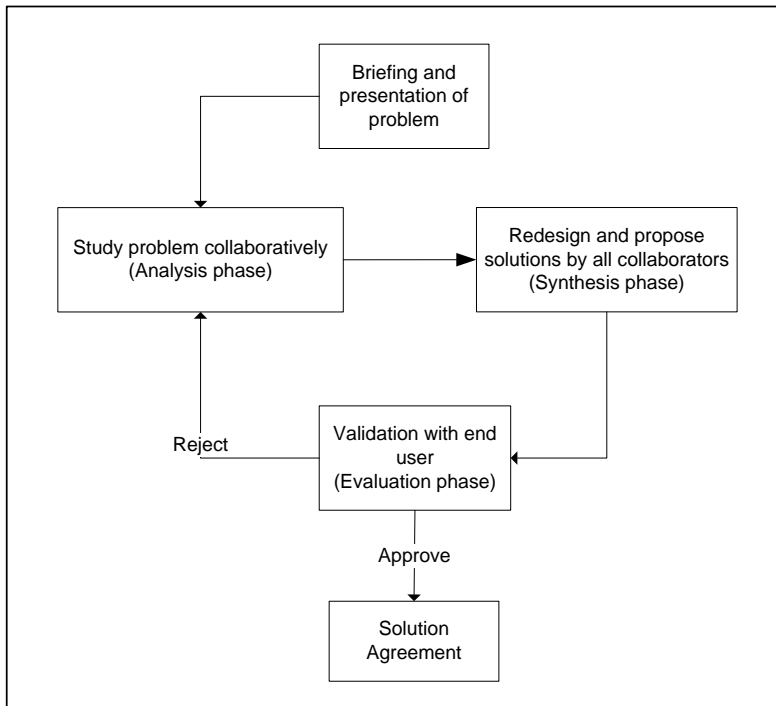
Briefing and presentation of problem

Study problem collaboratively (Analysis phase)

Redesign and propose solutions by all collaborators (Synthesis phase)

Reject

Validation with end user (Evaluation phase)

Approve

Solution Agreement